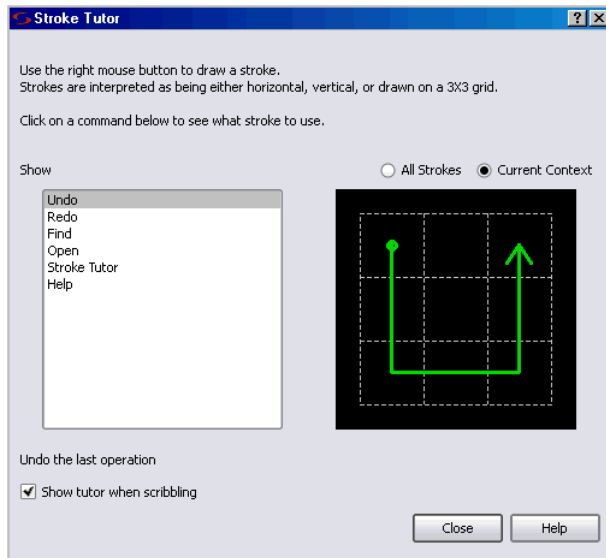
Stroke Tutor

?
X

Use the right mouse button to draw a stroke.
Strokes are interpreted as being either horizontal, vertical, or drawn on a 3X3 grid.

Click on a command below to see what stroke to use.

Show

All Strokes
Current Context

Undo
Redo
Find
Open
Stroke Tutor
Help

Undo the last operation

Show tutor when scribbling

Close
Help